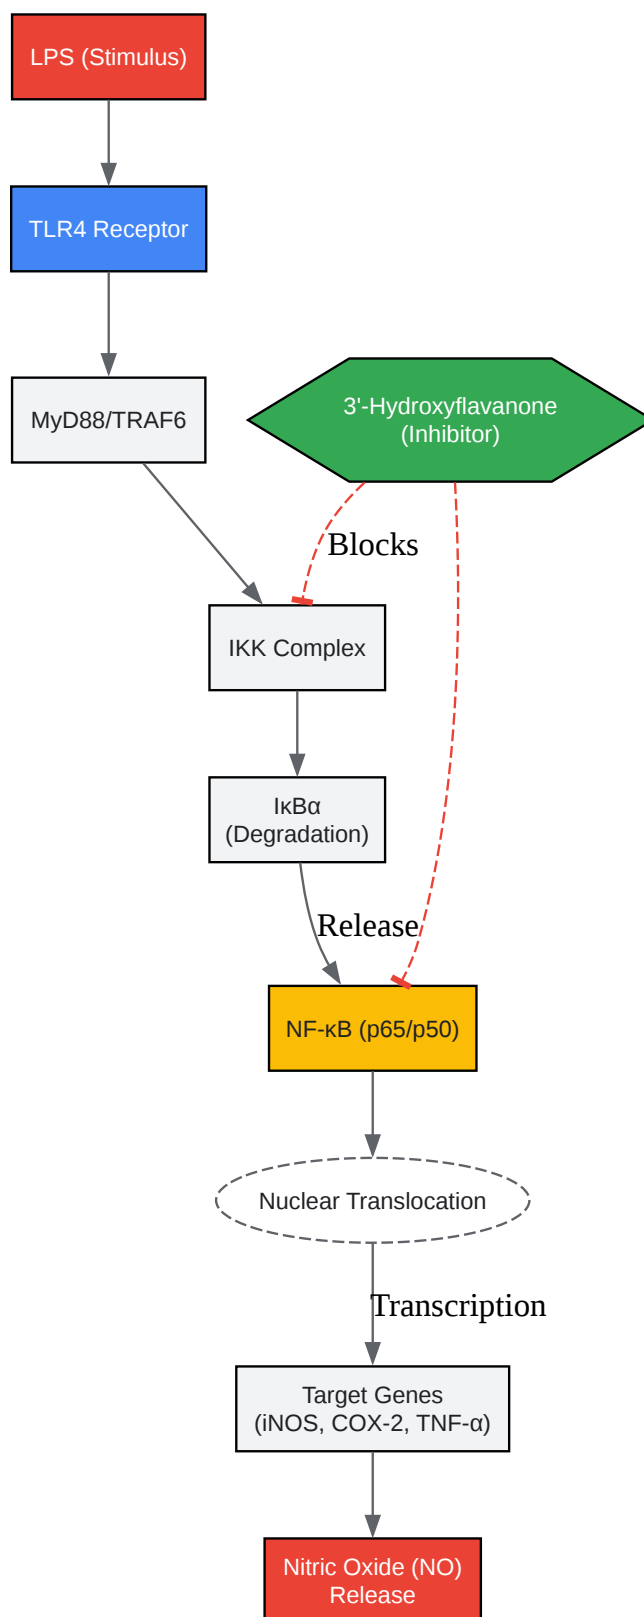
LPS (Stimulus)

TLR4 Receptor

MyD88/TRAF6

3'-Hydroxyflavanone
(Inhibitor)

Blocks

IKK Complex

IκBα
(Degradation)

Release

NF-κB (p65/p50)

Nuclear Translocation

Transcription

Target Genes
(iNOS, COX-2, TNF-α)

Nitric Oxide (NO)
Release